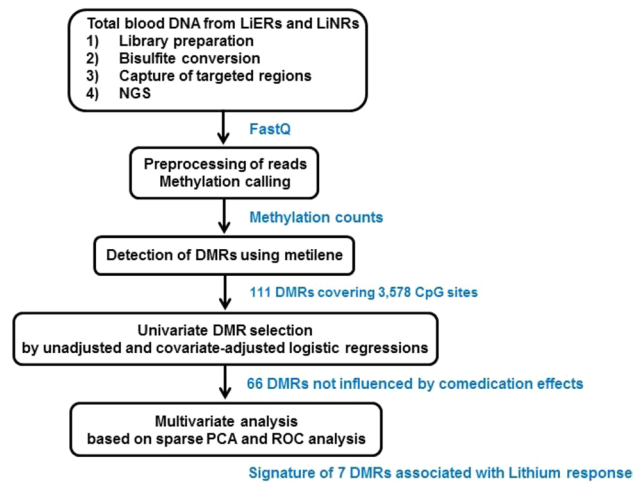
Total blood DNA from LiERs and LiNRs
1) Library preparation
2) Bisulfite conversion
3) Capture of targeted regions
4) NGS

FastQ

Preprocessing of reads
Methylation calling

Methylation counts

Detection of DMRs using metilene

111 DMRs covering 3,578 CpG sites

Univariate DMR selection
by unadjusted and covariate-adjusted logistic regressions

66 DMRs not influenced by comedication effects

Multivariate analysis
based on sparse PCA and ROC analysis

Signature of 7 DMRs associated with Lithium response